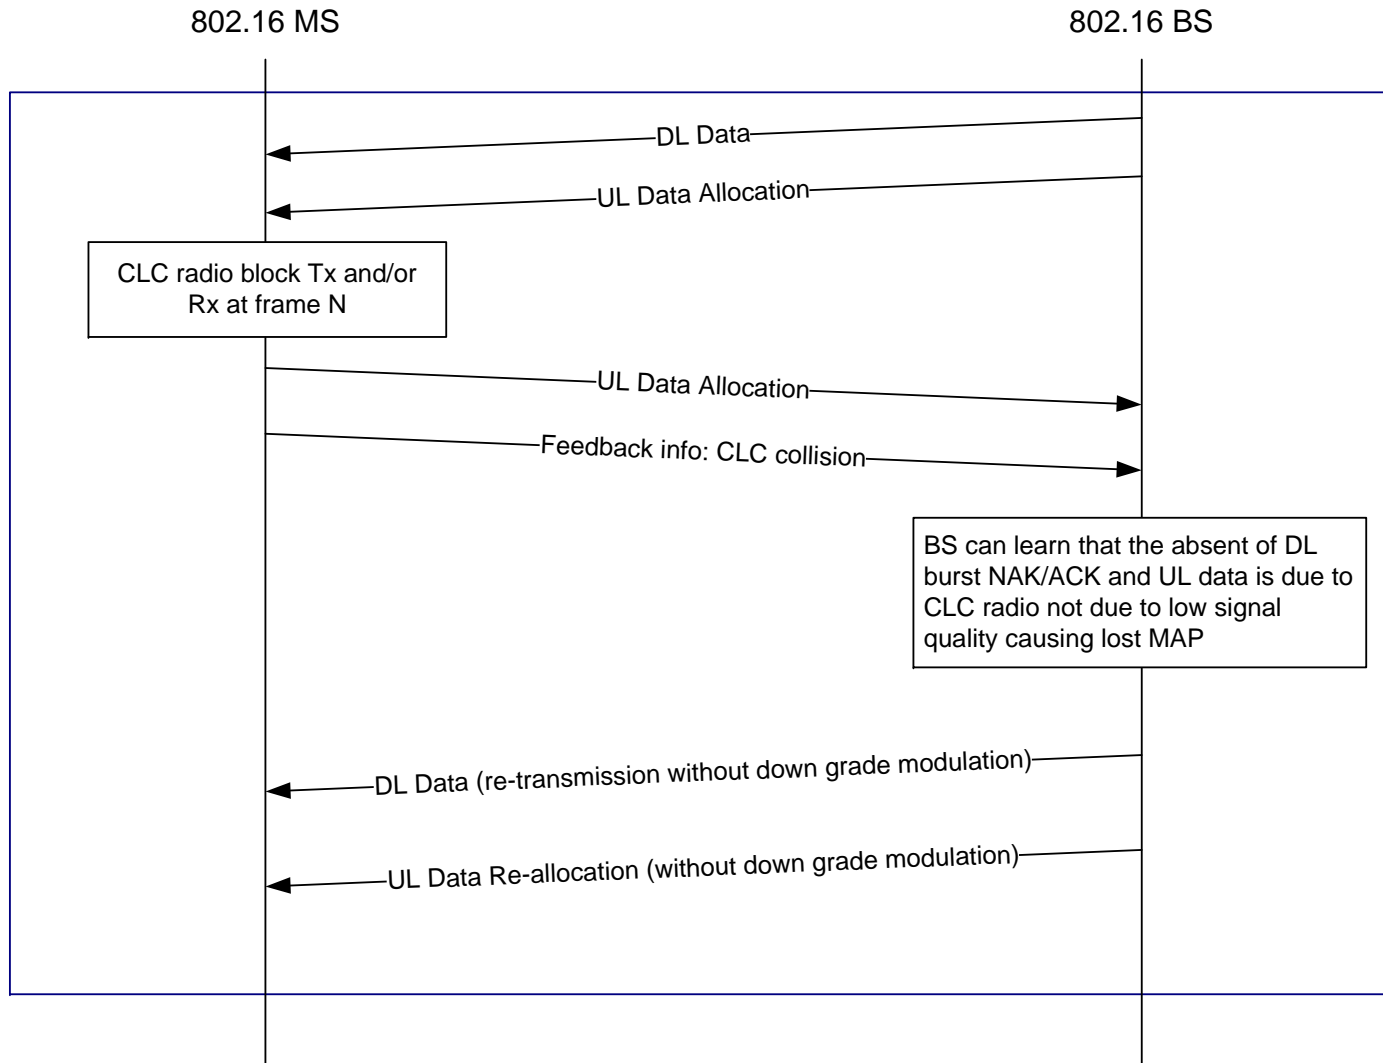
802.16 MS

802.16 BS

DL Data

UL Data Allocation

CLC radio block Tx and/or Rx at frame N

UL Data Allocation

Feedback info: CLC collision

BS can learn that the absent of DL burst NAK/ACK and UL data is due to CLC radio not due to low signal quality causing lost MAP

DL Data (re-transmission without down grade modulation)

UL Data Re-allocation (without down grade modulation)